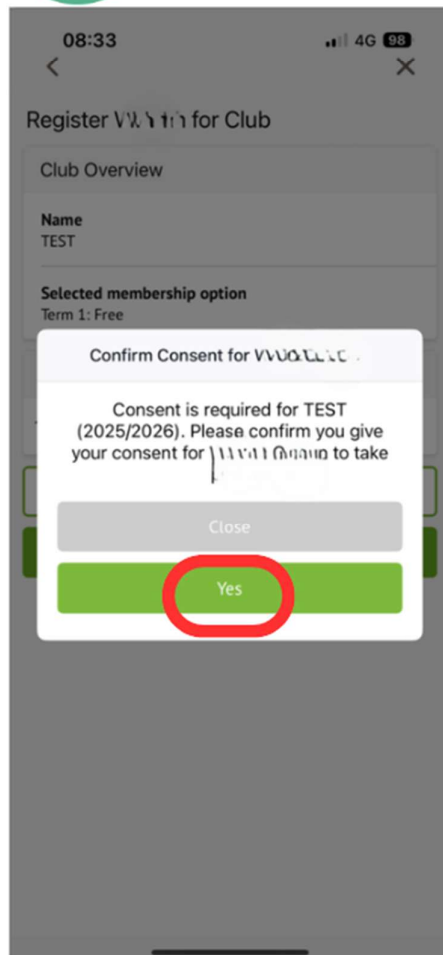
08:33
4G 98

Register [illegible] for Club

Club Overview

Name
TEST

Selected membership option
Term 1: Free

Confirm Consent for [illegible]

Consent is required for TEST (2025/2026). Please confirm you give your consent for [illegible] to take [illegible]

Close

Yes